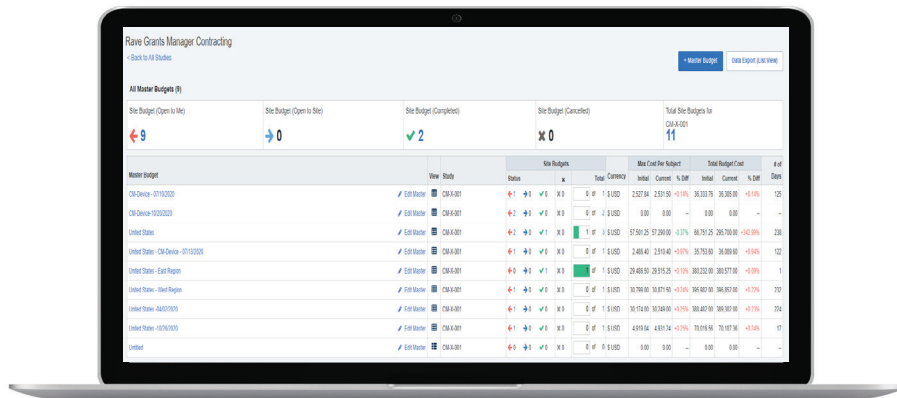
Rave Grants Manager Contracting

< Back to All Studies

+ Master Budget

Data Export (List View)

All Master Budgets (9)

| Site Budget (Open to Me) | Site Budget (Open to Site) | Site Budget (Completed) | Site Budget (Cancelled) | Total Site Budgets for CM-X-001 |
|---|---|---|---|---|
| 9 | 0 | 2 | 0 | 11 |

| Master Budget | | View | Study | Site Budgets Status | x | Total | Currency | Max Cost Per Subject Initial | Current | % Diff | Total Budget Cost Initial | Current | % Diff | # of Days |
|---|---|---|---|---|---|---|---|---|---|---|---|---|---|---|
| CM-Device - 07/10/2020 | Edit Master | | CM-X-001 | 1 0 0 | 0 | 0 of 1 | $ USD | 2,527.84 | 2,531.50 | +0.14% | 36,333.76 | 36,385.00 | +0.14% | 125 |
| CM-Device-10/20/2020 | Edit Master | | CM-X-001 | 2 0 0 | 0 | 0 of 1 | $ USD | 0.00 | 0.00 | -- | 0.00 | 0.00 | -- | -- |
| United States | Edit Master | | CM-X-001 | 0 0 1 | 0 | 1 of 1 | $ USD | 57,501.25 | 57,290.00 | -0.37% | 66,751.25 | 285,700.00 | +342.99% | 230 |
| United States - CM-Device - 07/13/2020 | Edit Master | | CM-X-001 | 1 0 0 | 0 | 0 of 1 | $ USD | 2,488.40 | 2,510.40 | +0.97% | 35,753.60 | 36,089.60 | +0.94% | 122 |
| United States - East Region | Edit Master | | CM-X-001 | 0 0 1 | 0 | 1 of 1 | $ USD | 29,489.50 | 29,515.25 | +0.10% | 380,232.00 | 380,577.00 | +0.09% | 1 |
| United States - West Region | Edit Master | | CM-X-001 | 1 0 0 | 0 | 0 of 1 | $ USD | 30,799.00 | 30,871.50 | +0.24% | 395,682.00 | 396,552.00 | +0.22% | 772 |
| United States - 04/03/2020 | Edit Master | | CM-X-001 | 1 0 0 | 0 | 0 of 1 | $ USD | 30,174.00 | 30,249.00 | +0.25% | 388,482.00 | 389,382.00 | +0.23% | 774 |
| United States - 10/26/2020 | Edit Master | | CM-X-001 | 1 0 0 | 0 | 0 of 1 | $ USD | 4,919.04 | 4,931.24 | +0.25% | 70,016.56 | 70,187.36 | +0.24% | 17 |
| Untitled | Edit Master | | CM-X-001 | 0 0 0 | 0 | 0 of 1 | $ USD | 0.00 | 0.00 | -- | 0.00 | 0.00 | -- | -- |